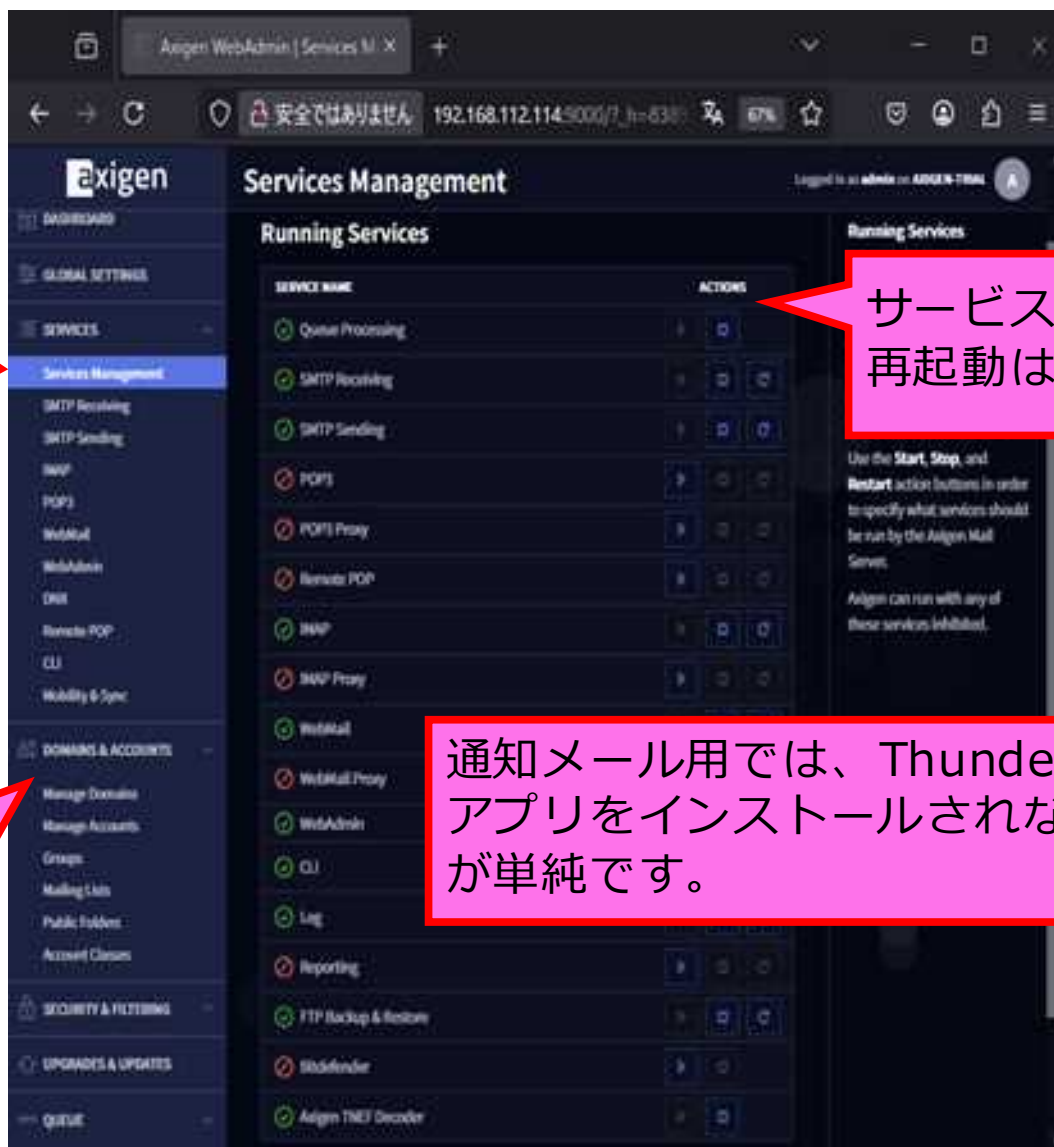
Axigen WebAdmin | Services M ×

安全ではありません 192.168.112.114:9000/?_h=838 67%

axigen

Services Management

Logged in as admin on AXIGEN-TRIAL A

DASHBOARD
GLOBAL SETTINGS
SERVICES
Services Management
SMTP Receiving
SMTP Sending
IMAP
POP3
WebMail
WebAdmin
DNR
Remote POP
CLI
Mobility & Sync
DOMAINS & ACCOUNTS
Manage Domains
Manage Accounts
Groups
Mailing Lists
Public Folders
Account Classes
SECURITY & FILTERING
UPGRADES & UPDATES
QUEUE

Running Services

| SERVICE NAME | ACTIONS |
|---|---|
| Queue Processing | |
| SMTP Receiving | |
| SMTP Sending | |
| POP3 | |
| POP3 Proxy | |
| Remote POP | |
| IMAP | |
| IMAP Proxy | |
| WebMail | |
| WebMail Proxy | |
| WebAdmin | |
| CLI | |
| Log | |
| Reporting | |
| FTP Backup & Restore | |
| Bitdefender | |
| Axigen TNEF Decoder | |

Running Services

Use the Start, Stop, and Restart action buttons in order to specify what services should be run by the Axigen Mail Server.

Axigen can run with any of these services inhibited.

サービス
再起動は

通知メール用では、Thunde
アプリをインストールされな
が単純です。